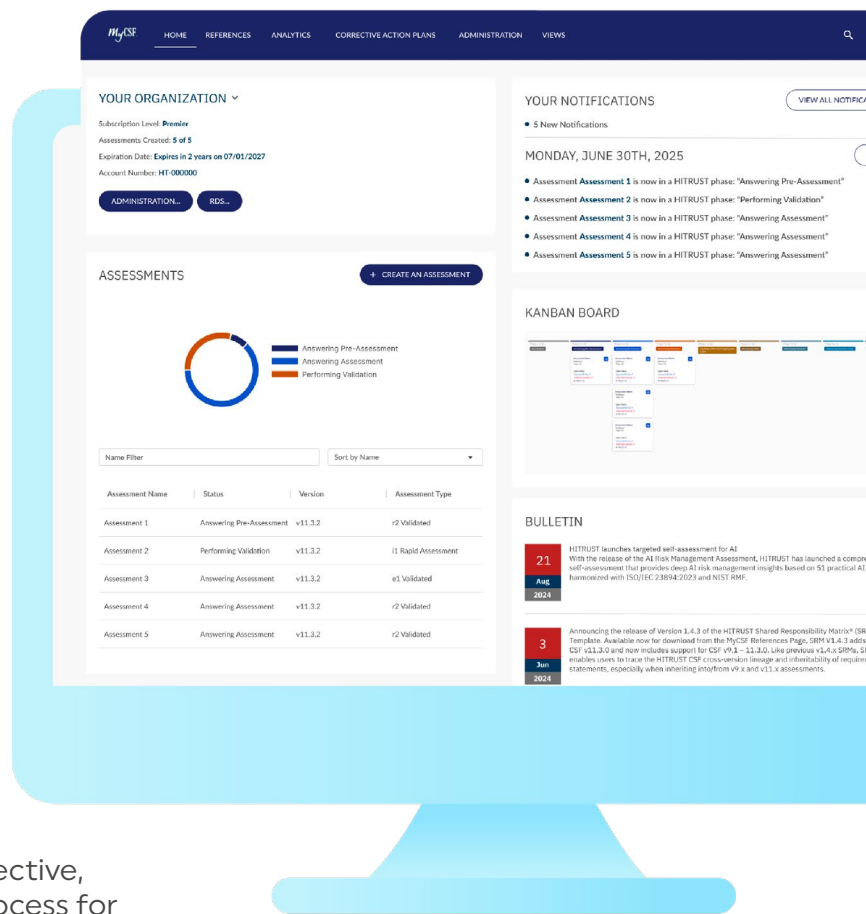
MyCSF HOME REFERENCES ANALYTICS CORRECTIVE ACTION PLANS ADMINISTRATION VIEWS

YOUR ORGANIZATION

Subscription Level: Premier
Assessments Created: 5 of 5
Expiration Date: Expires in 2 years on 07/01/2027
Account Number: HT-000000

ADMINISTRATION... RDS...

YOUR NOTIFICATIONS

VIEW ALL NOTIFICA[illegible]

• 5 New Notifications

MONDAY, JUNE 30TH, 2025

• Assessment Assessment 1 is now in a HITRUST phase: "Answering Pre-Assessment"
• Assessment Assessment 2 is now in a HITRUST phase: "Performing Validation"
• Assessment Assessment 3 is now in a HITRUST phase: "Answering Assessment"
• Assessment Assessment 4 is now in a HITRUST phase: "Answering Assessment"
• Assessment Assessment 5 is now in a HITRUST phase: "Answering Assessment"

ASSESSMENTS

+ CREATE AN ASSESSMENT

Answering Pre-Assessment
Answering Assessment
Performing Validation

Name Filter
Sort by Name

| Assessment Name | Status | Version | Assessment Type |
|---|---|---|---|
| Assessment 1 | Answering Pre-Assessment | v11.3.2 | r2 Validated |
| Assessment 2 | Performing Validation | v11.3.2 | i1 Rapid Assessment |
| Assessment 3 | Answering Assessment | v11.3.2 | e1 Validated |
| Assessment 4 | Answering Assessment | v11.3.2 | r2 Validated |
| Assessment 5 | Answering Assessment | v11.3.2 | r2 Validated |

KANBAN BOARD

BULLETIN

21 Aug 2024
HITRUST launches targeted self-assessment for AI
With the release of the AI Risk Management Assessment, HITRUST has launched a compre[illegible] self-assessment that provides deep AI risk management insights based on 51 practical AI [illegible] harmonized with ISO/IEC 23894:2023 and NIST RMF.

3 Jun 2024
Announcing the release of Version 1.4.3 of the HITRUST Shared Responsibility Matrix® (SR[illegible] Template. Available now for download from the MyCSF References Page, SRM V1.4.3 adds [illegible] CSF v11.3.0 and now includes support for CSF v9.1 – 11.3.0. Like previous v1.4.x SRMs, S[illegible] enables users to trace the HITRUST CSF cross-version lineage and inheritability of require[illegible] statements, especially when inheriting into/from v9.x and v11.x assessments.

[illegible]ective,
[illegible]ocess for